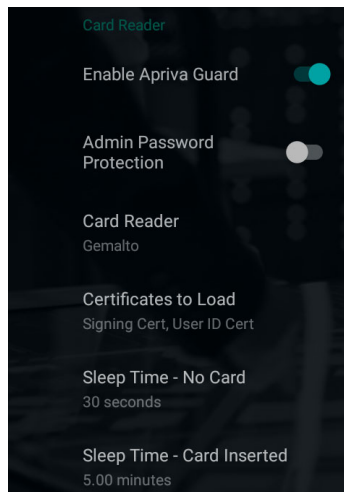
Card Reader

Enable Apriva Guard

Admin Password Protection

Card Reader
Gemalto

Certificates to Load
Signing Cert, User ID Cert

Sleep Time - No Card
30 seconds

Sleep Time - Card Inserted
5.00 minutes